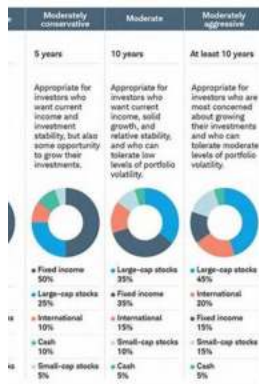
| Moderately conservative | Moderate | Moderately aggressive |
|---|---|---|
| 5 years | 10 years | At least 10 years |
| Appropriate for investors who want current income and investment stability, but also some opportunity to grow their investments. | Appropriate for investors who want current income, solid growth, and relative stability, and who can tolerate low levels of portfolio volatility. | Appropriate for investors who are concerned about growing their investments and who can tolerate moderate levels of portfolio volatility. |
| Fixed income 50% | Large-cap stocks 35% | Large-cap stocks 45% |
| Large-cap stocks 25% | Fixed income 35% | International 20% |
| International 10% | International 15% | Fixed income 15% |
| Cash 10% | Small-cap stocks 10% | Small-cap stocks 15% |
| Small-cap stocks 5% | Cash 5% | Cash 5% |